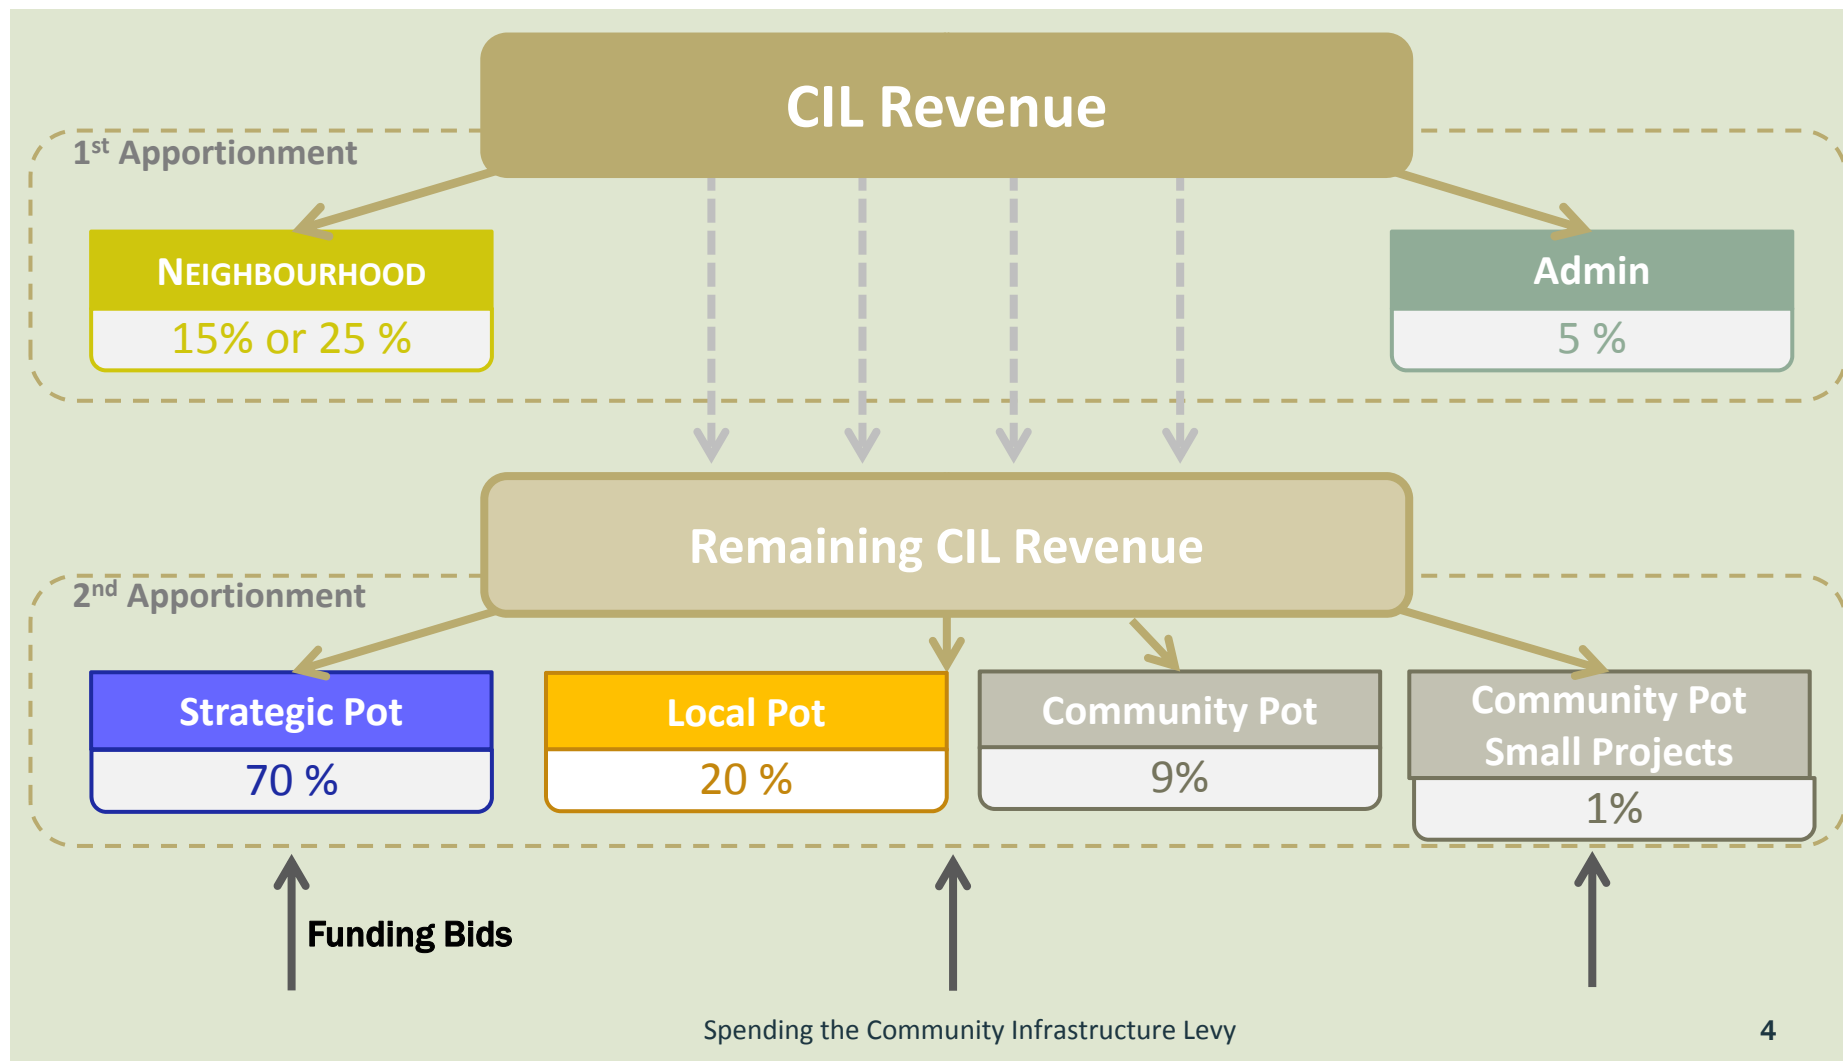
CIL Revenue

1$^{st}$ Apportionment

NEIGHBOURHOOD
15% or 25 %

Admin
5 %

Remaining CIL Revenue

2$^{nd}$ Apportionment

Strategic Pot
70 %

Local Pot
20 %

Community Pot
9%

Community Pot Small Projects
1%

Funding Bids

Spending the Community Infrastructure Levy

4